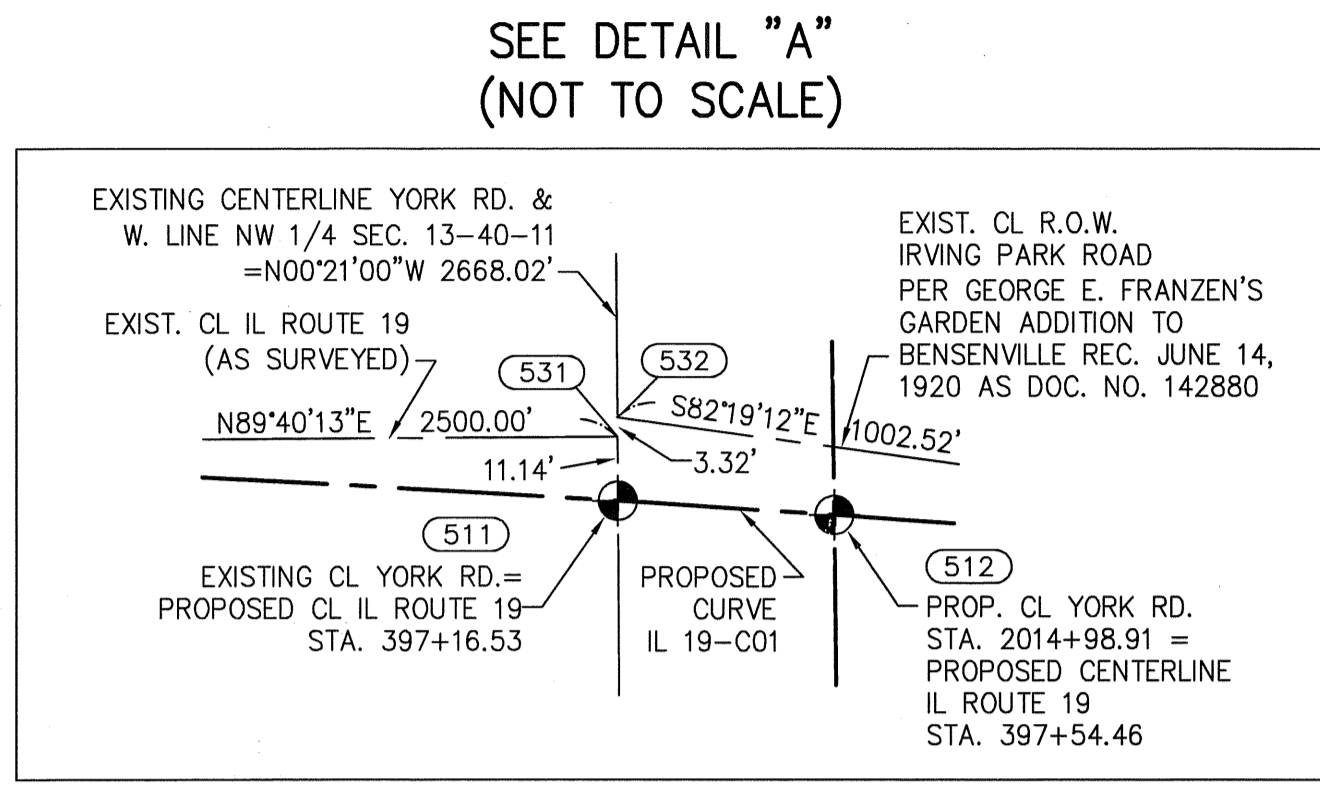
SEE DETAIL "A"
(NOT TO SCALE)

EXISTING CENTERLINE YORK RD. & W. LINE NW 1/4 SEC. 13–40–11 =N00°21'00"W 2668.02'

EXIST. CL R.O.W. IRVING PARK ROAD PER GEORGE E. FRANZEN'S GARDEN ADDITION TO BENSENVILLE REC. JUNE 14, 1920 AS DOC. NO. 142880

EXIST. CL IL ROUTE 19 (AS SURVEYED)

531

532

N89°40'13"E

2500.00'

S82°19'12"E

1002.52'

11.14'

3.32'

511

EXISTING CL YORK RD.= PROPOSED CL IL ROUTE 19 STA. 397+16.53

PROPOSED CURVE IL 19–C01

512

PROP. CL YORK RD. STA. 2014+98.91 = PROPOSED CENTERLINE IL ROUTE 19 STA. 397+54.46